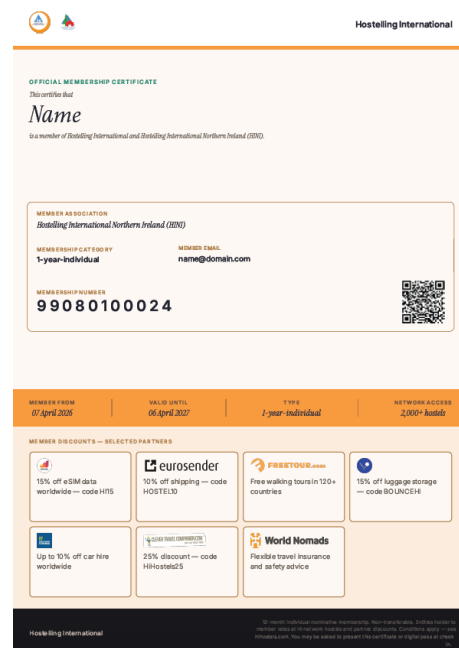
Hostelling International

OFFICIAL MEMBERSHIP CERTIFICATE

This certifies that

Name

is a member of Hostelling International and Hostelling International Northern Ireland (HINI).

MEMBER ASSOCIATION
Hostelling International Northern Ireland (HINI)

MEMBERSHIP CATEGORY
1-year-individual

MEMBER EMAIL
name@domain.com

MEMBERSHIP NUMBER
99080100024

| MEMBER FROM | VALID UNTIL | TYPE | NETWORK ACCESS |
|---|---|---|---|
| 07 April 2026 | 06 April 2027 | 1-year-individual | 2,000+ hostels |

MEMBER DISCOUNTS — SELECTED PARTNERS

15% off eSIM data worldwide — code HI15

eurosender
10% off shipping — code HOSTEL10

FREETOUR.com
Free walking tours in 120+ countries

15% off luggage storage — code BOUNCEHI

Up to 10% off car hire worldwide

CLEVER TRAVEL COMPANION
25% discount — code HiHostels25

World Nomads
Flexible travel insurance and safety advice

Hostelling International

12-month individual nominative membership. Non-transferable. Entitles holder to member rates at HI network hostels and partner discounts. Conditions apply — see hihostels.com. You may be asked to present this certificate or digital pass at check-in.